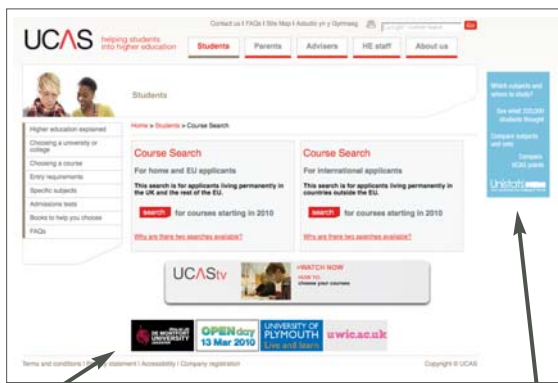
Contact us | FAQs | Site Map | Adodiv yn y Gymraeg

UCAS helping students into higher education

Students | Parents | Advisers | HE staff | About us

Students

Home > Students > Course Search

Higher education explained
Choosing a university or college
Choosing a course
Entry requirements
Specific subjects
Admissions tests
Books to help you choose
FAQs

Course Search
For home and EU applicants
This search is for applicants living permanently in the UK and the rest of the EU.
search for courses starting in 2010
Why are there two searches available?

Course Search
For international applicants
This search is for applicants living permanently in countries outside the EU.
search for courses starting in 2010
Why are there two searches available?

UCAStv
>WATCH NOW
HOW TO:
choose your courses

Which subjects and where to study?
See what 220,000 students thought
Compare subjects and unis
Compare UCAS points
Unistats

DE MONTFORT UNIVERSITY LEICESTER
OPEN day 13 Mar 2010
UNIVERSITY OF PLYMOUTH Live and learn
uwic.ac.uk

Terms and conditions | Privacy statement | Accessibility | Company registration
Copyright © UCAS